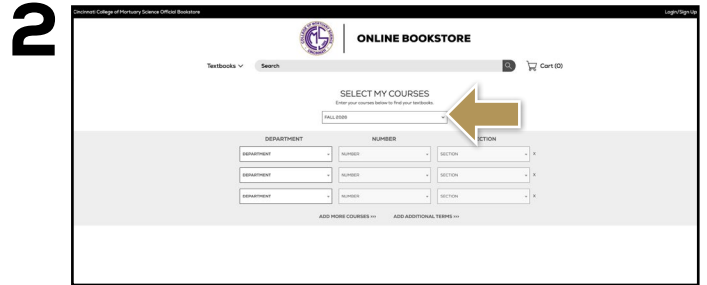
2

Cincinnati College of Mortuary Science Official Bookstore

Login/Sign Up

ONLINE BOOKSTORE

Textbooks

Search

Cart (0)

SELECT MY COURSES

Enter your courses below to find your textbooks.

FALL 2020

DEPARTMENT

NUMBER

SECTION

| DEPARTMENT | NUMBER | SECTION | X |
|---|---|---|---|
| DEPARTMENT | NUMBER | SECTION | X |
| DEPARTMENT | NUMBER | SECTION | X |

ADD MORE COURSES >>>

ADD ADDITIONAL TERMS >>>